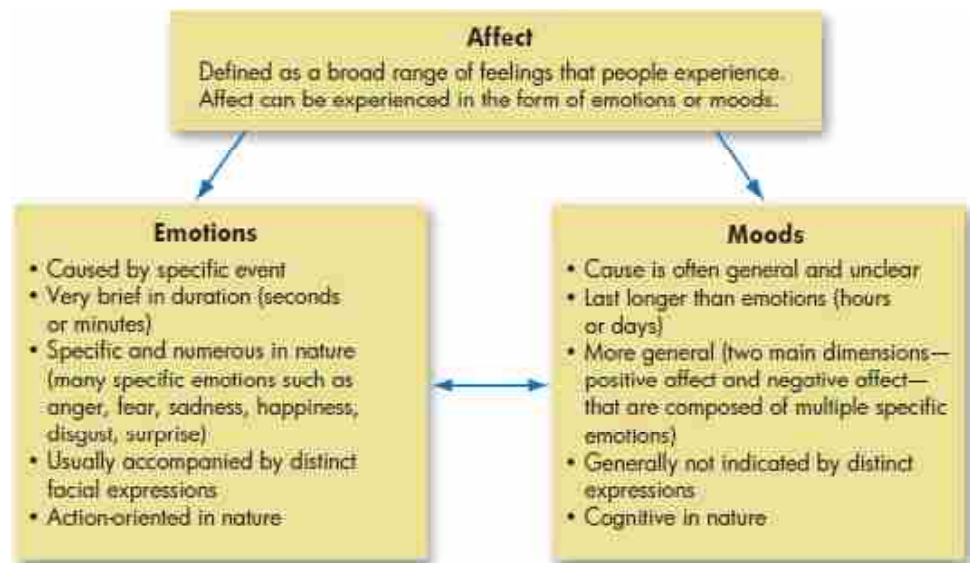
Affect

Defined as a broad range of feelings that people experience. Affect can be experienced in the form of emotions or moods.

Emotions

• Caused by specific event
• Very brief in duration (seconds or minutes)
• Specific and numerous in nature (many specific emotions such as anger, fear, sadness, happiness, disgust, surprise)
• Usually accompanied by distinct facial expressions
• Action-oriented in nature

Moods

• Cause is often general and unclear
• Last longer than emotions (hours or days)
• More general (two main dimensions—positive affect and negative affect—that are composed of multiple specific emotions)
• Generally not indicated by distinct expressions
• Cognitive in nature